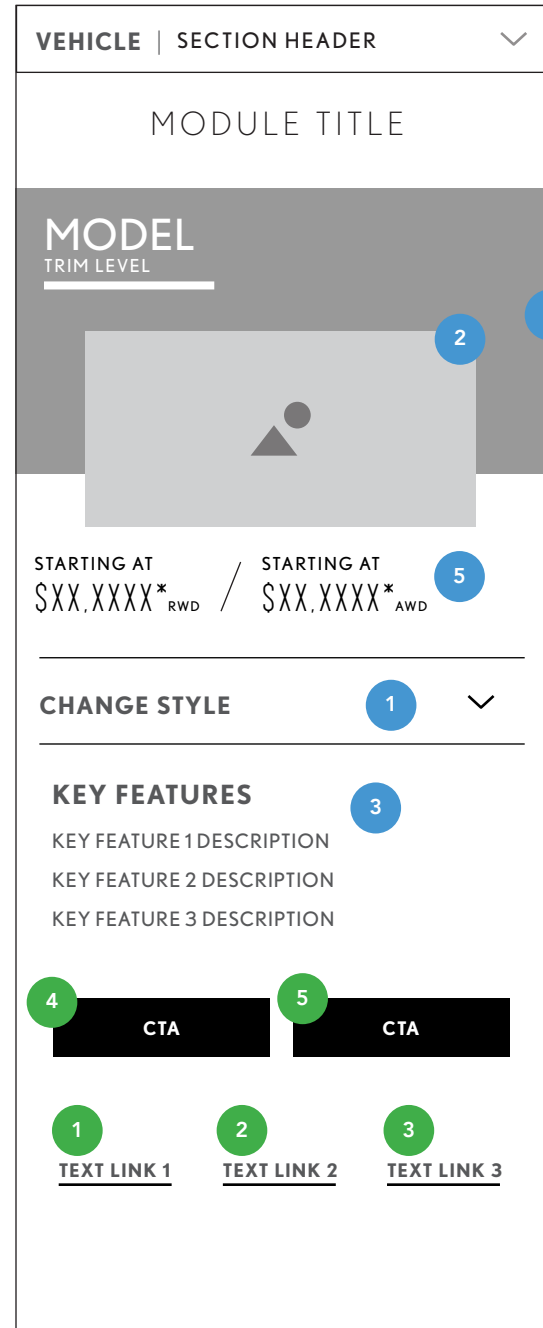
VEHICLE | SECTION HEADER

MODULE TITLE

MODEL
TRIM LEVEL

2

STARTING AT
\$XX,XXXX*RWD / STARTING AT
\$XX,XXXX*AWD 5

CHANGE STYLE 1

KEY FEATURES 3
KEY FEATURE 1 DESCRIPTION
KEY FEATURE 2 DESCRIPTION
KEY FEATURE 3 DESCRIPTION

4 CTA 5 CTA

1 TEXT LINK 1 2 TEXT LINK 2 3 TEXT LINK 3